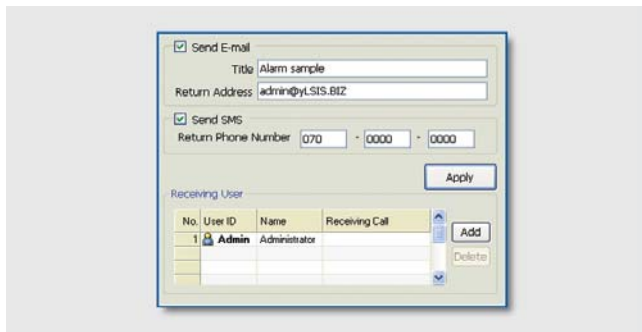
☑ Send E-mail
Title Alarm sample
Return Address admin@yLSIS.BIZ

☑ Send SMS
Return Phone Number 070 - 0000 - 0000

Apply

Receiving User

| No. | User ID | Name | Receiving Call |
|---|---|---|---|
| 1 | Admin | Administrator | |
| | | | |
| | | | |
| | | | |

Add
Delete